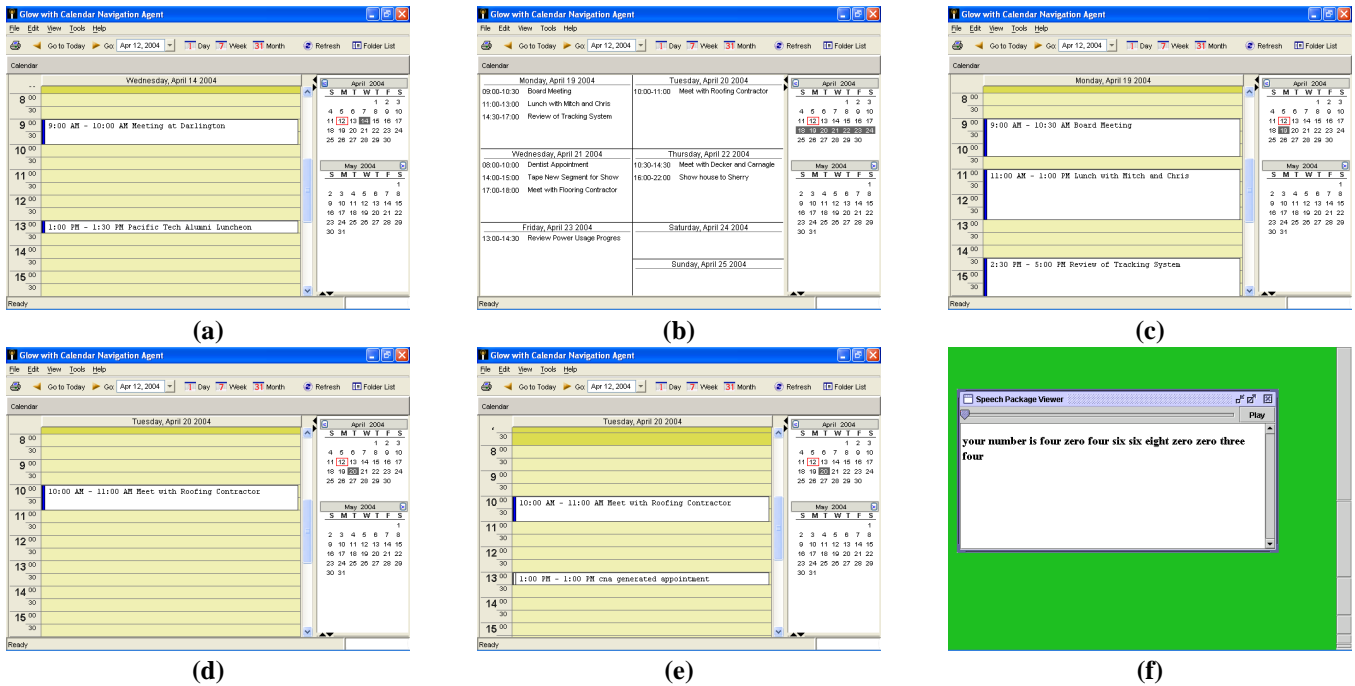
Glow with Calendar Navigation Agent
File Edit View Tools Help
Go to Today Go: Apr 12, 2004 Day Week Month Refresh Folder List
Calendar
Wednesday, April 14 2004
8 00 30 9 00 30 10 00 30 11 00 30 12 00 30 13 00 30 14 00 30 15 00 30
9:00 AM - 10:00 AM Meeting at Darlington
1:00 PM - 1:30 PM Pacific Tech Alumni Luncheon
April 2004
S M T W T F S
1 2 3
4 5 6 7 8 9 10
11 12 13 14 15 16 17
18 19 20 21 22 23 24
25 26 27 28 29 30
May 2004
S M T W T F S
1
2 3 4 5 6 7 8
9 10 11 12 13 14 15
16 17 18 19 20 21 22
23 24 25 26 27 28 29
30 31
Ready

(a)

Glow with Calendar Navigation Agent
File Edit View Tools Help
Go to Today Go: Apr 12, 2004 Day Week Month Refresh Folder List
Calendar
Monday, April 19 2004
09:00-10:30 Board Meeting
11:00-13:00 Lunch with Mitch and Chris
14:30-17:00 Review of Tracking System
Tuesday, April 20 2004
10:00-11:00 Meet with Roofing Contractor
Wednesday, April 21 2004
08:00-10:00 Dentist Appointment
14:00-15:00 Tape New Segment for Show
17:00-18:00 Meet with Flooring Contractor
Thursday, April 22 2004
10:30-14:30 Meet with Decker and Carnagie
16:00-22:00 Show house to Sherry
Friday, April 23 2004
13:00-14:30 Review Power Usage Progres
Saturday, April 24 2004
Sunday, April 25 2004
Ready

(b)

Glow with Calendar Navigation Agent
Monday, April 19 2004
9:00 AM - 10:30 AM Board Meeting
11:00 AM - 1:00 PM Lunch with Mitch and Chris
2:30 PM - 5:00 PM Review of Tracking System
Ready

(c)

Glow with Calendar Navigation Agent
Tuesday, April 20 2004
10:00 AM - 11:00 AM Meet with Roofing Contractor
Ready

(d)

Glow with Calendar Navigation Agent
Tuesday, April 20 2004
10:00 AM - 11:00 AM Meet with Roofing Contractor
1:00 PM - 1:00 PM cna generated appointment
Ready

(e)

Speech Package Viewer
Play
your number is four zero four six six eight zero zero three four

(f)